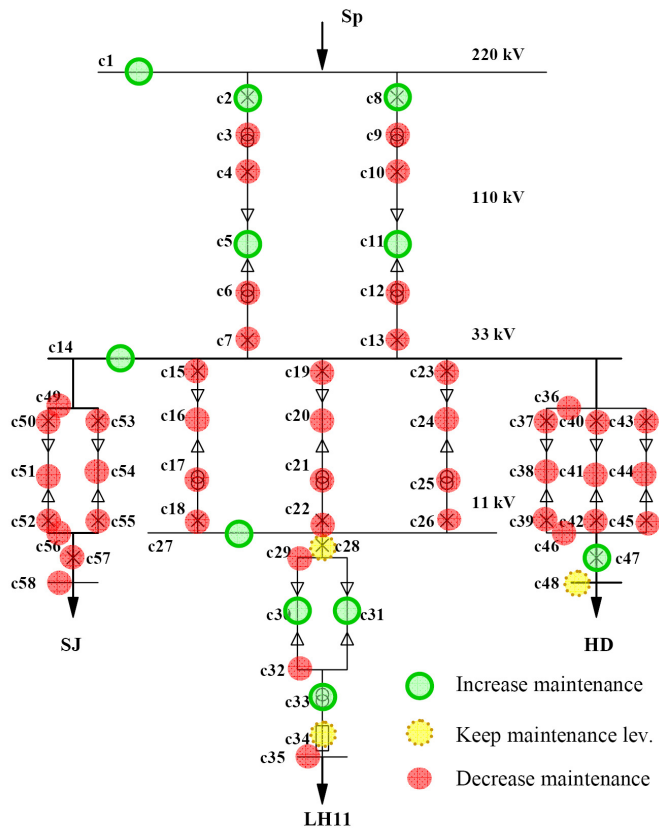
Sp

220 kV

c1

c2

c8

c3

c9

c4

c10

110 kV

c5

c11

c6

c12

c7

c13

33 kV

c14

c15

c19

c23

c49

c36

c50

c53

c16

c20

c24

c37

c40

c43

c51

c54

c17

c21

c25

c38

c41

c44

c18

c22

c26

11 kV

c52

c55

c39

c42

c45

c56

c57

c46

c27

c29

c28

c47

c58

c48

c30

c31

SJ

HD

c32

c33

Increase maintenance

c34

Keep maintenance lev.

c35

Decrease maintenance

LH11